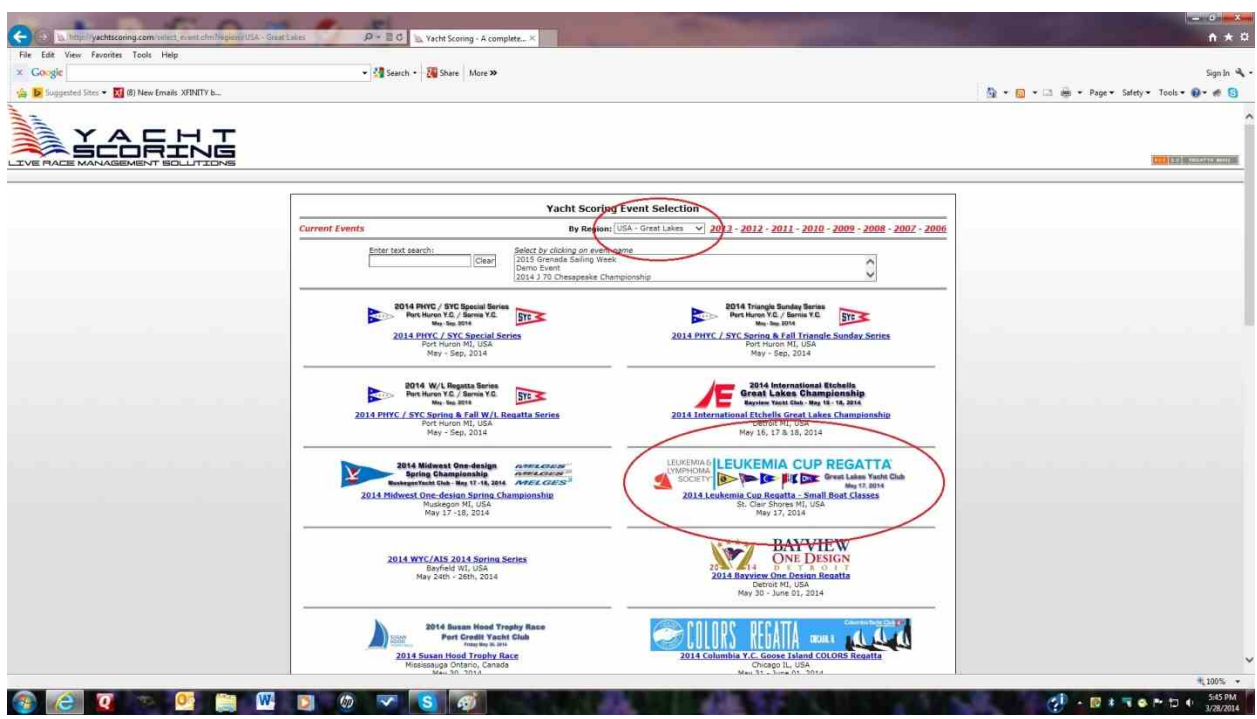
http://yachtscoring.com/select_event.cfm?region=USA - Great Lakes
Yacht Scoring - A complete... ×
File Edit View Favorites Tools Help
× Google
Search • Share More »
Sign In
Suggested Sites • (8) New Emails XFINITY b...
Page • Safety • Tools •

YACHT SCORING
LIVE RACE MANAGEMENT SOLUTIONS

Yacht Scoring Event Selection
Current Events
By Region: USA - Great Lakes
2013 - 2012 - 2011 - 2010 - 2009 - 2008 - 2007 - 2006
Enter text search:
Clear
Select by clicking on event name
2015 Grenada Sailing Week
Demo Event
2014 J 70 Chesapeake Championship

2014 PHYC / SYC Special Series
Port Huron Y.C. / Sarnia Y.C.
May - Sep. 2014
SYC
2014 PHYC / SYC Special Series
Port Huron MI, USA
May - Sep, 2014

2014 Triangle Sunday Series
Port Huron Y.C. / Sarnia Y.C.
May - Sep. 2014
SYC
2014 PHYC / SYC Spring & Fall Triangle Sunday Series
Port Huron MI, USA
May - Sep, 2014

2014 W/L Regatta Series
Port Huron Y.C. / Sarnia Y.C.
May - Sep. 2014
SYC
2014 PHYC / SYC Spring & Fall W/L Regatta Series
Port Huron MI, USA
May - Sep, 2014

2014 International Etchells
Great Lakes Championship
Bayview Yacht Club - May 16 - 18, 2014
2014 International Etchells Great Lakes Championship
Detroit MI, USA
May 16, 17 & 18, 2014

2014 Midwest One-design
Spring Championship
MuskegonYacht Club - May 17 -18, 2014
MELGES
2014 Midwest One-design Spring Championship
Muskegon MI, USA
May 17 -18, 2014

LEUKEMIA & LYMPHOMA SOCIETY
LEUKEMIA CUP REGATTA
Great Lakes Yacht Club
May 17, 2014
2014 Leukemia Cup Regatta - Small Boat Classes
St. Clair Shores MI, USA
May 17, 2014

2014 WYC/AIS 2014 Spring Series
Bayfield WI, USA
May 24th - 26th, 2014

BAYVIEW
ONE DESIGN
DETROIT
20 14
2014 Bayview One Design Regatta
Detroit MI, USA
May 30 - June 01, 2014

2014 Susan Hood Trophy Race
Port Credit Yacht Club
2014 Susan Hood Trophy Race
Mississauga Ontario, Canada
May 30, 2014

COLORS REGATTA
2014 Columbia Y.C. Goose Island COLORS Regatta
Chicago IL, USA
May 31 - June 01, 2014

100%
5:45 PM
3/28/2014